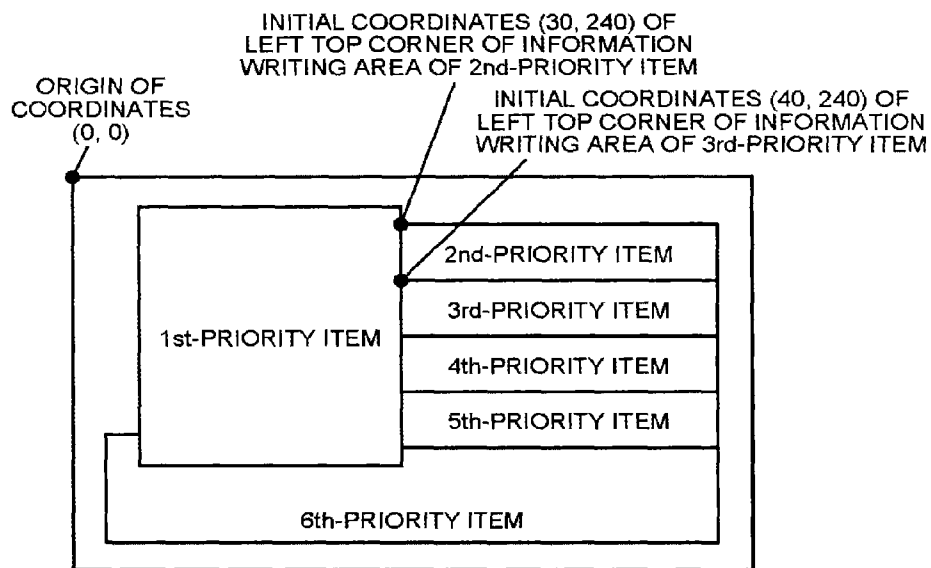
INITIAL COORDINATES (30, 240) OF LEFT TOP CORNER OF INFORMATION WRITING AREA OF 2nd-PRIORITY ITEM

ORIGIN OF COORDINATES (0, 0)

INITIAL COORDINATES (40, 240) OF LEFT TOP CORNER OF INFORMATION WRITING AREA OF 3rd-PRIORITY ITEM

1st-PRIORITY ITEM

2nd-PRIORITY ITEM

3rd-PRIORITY ITEM

4th-PRIORITY ITEM

5th-PRIORITY ITEM

6th-PRIORITY ITEM